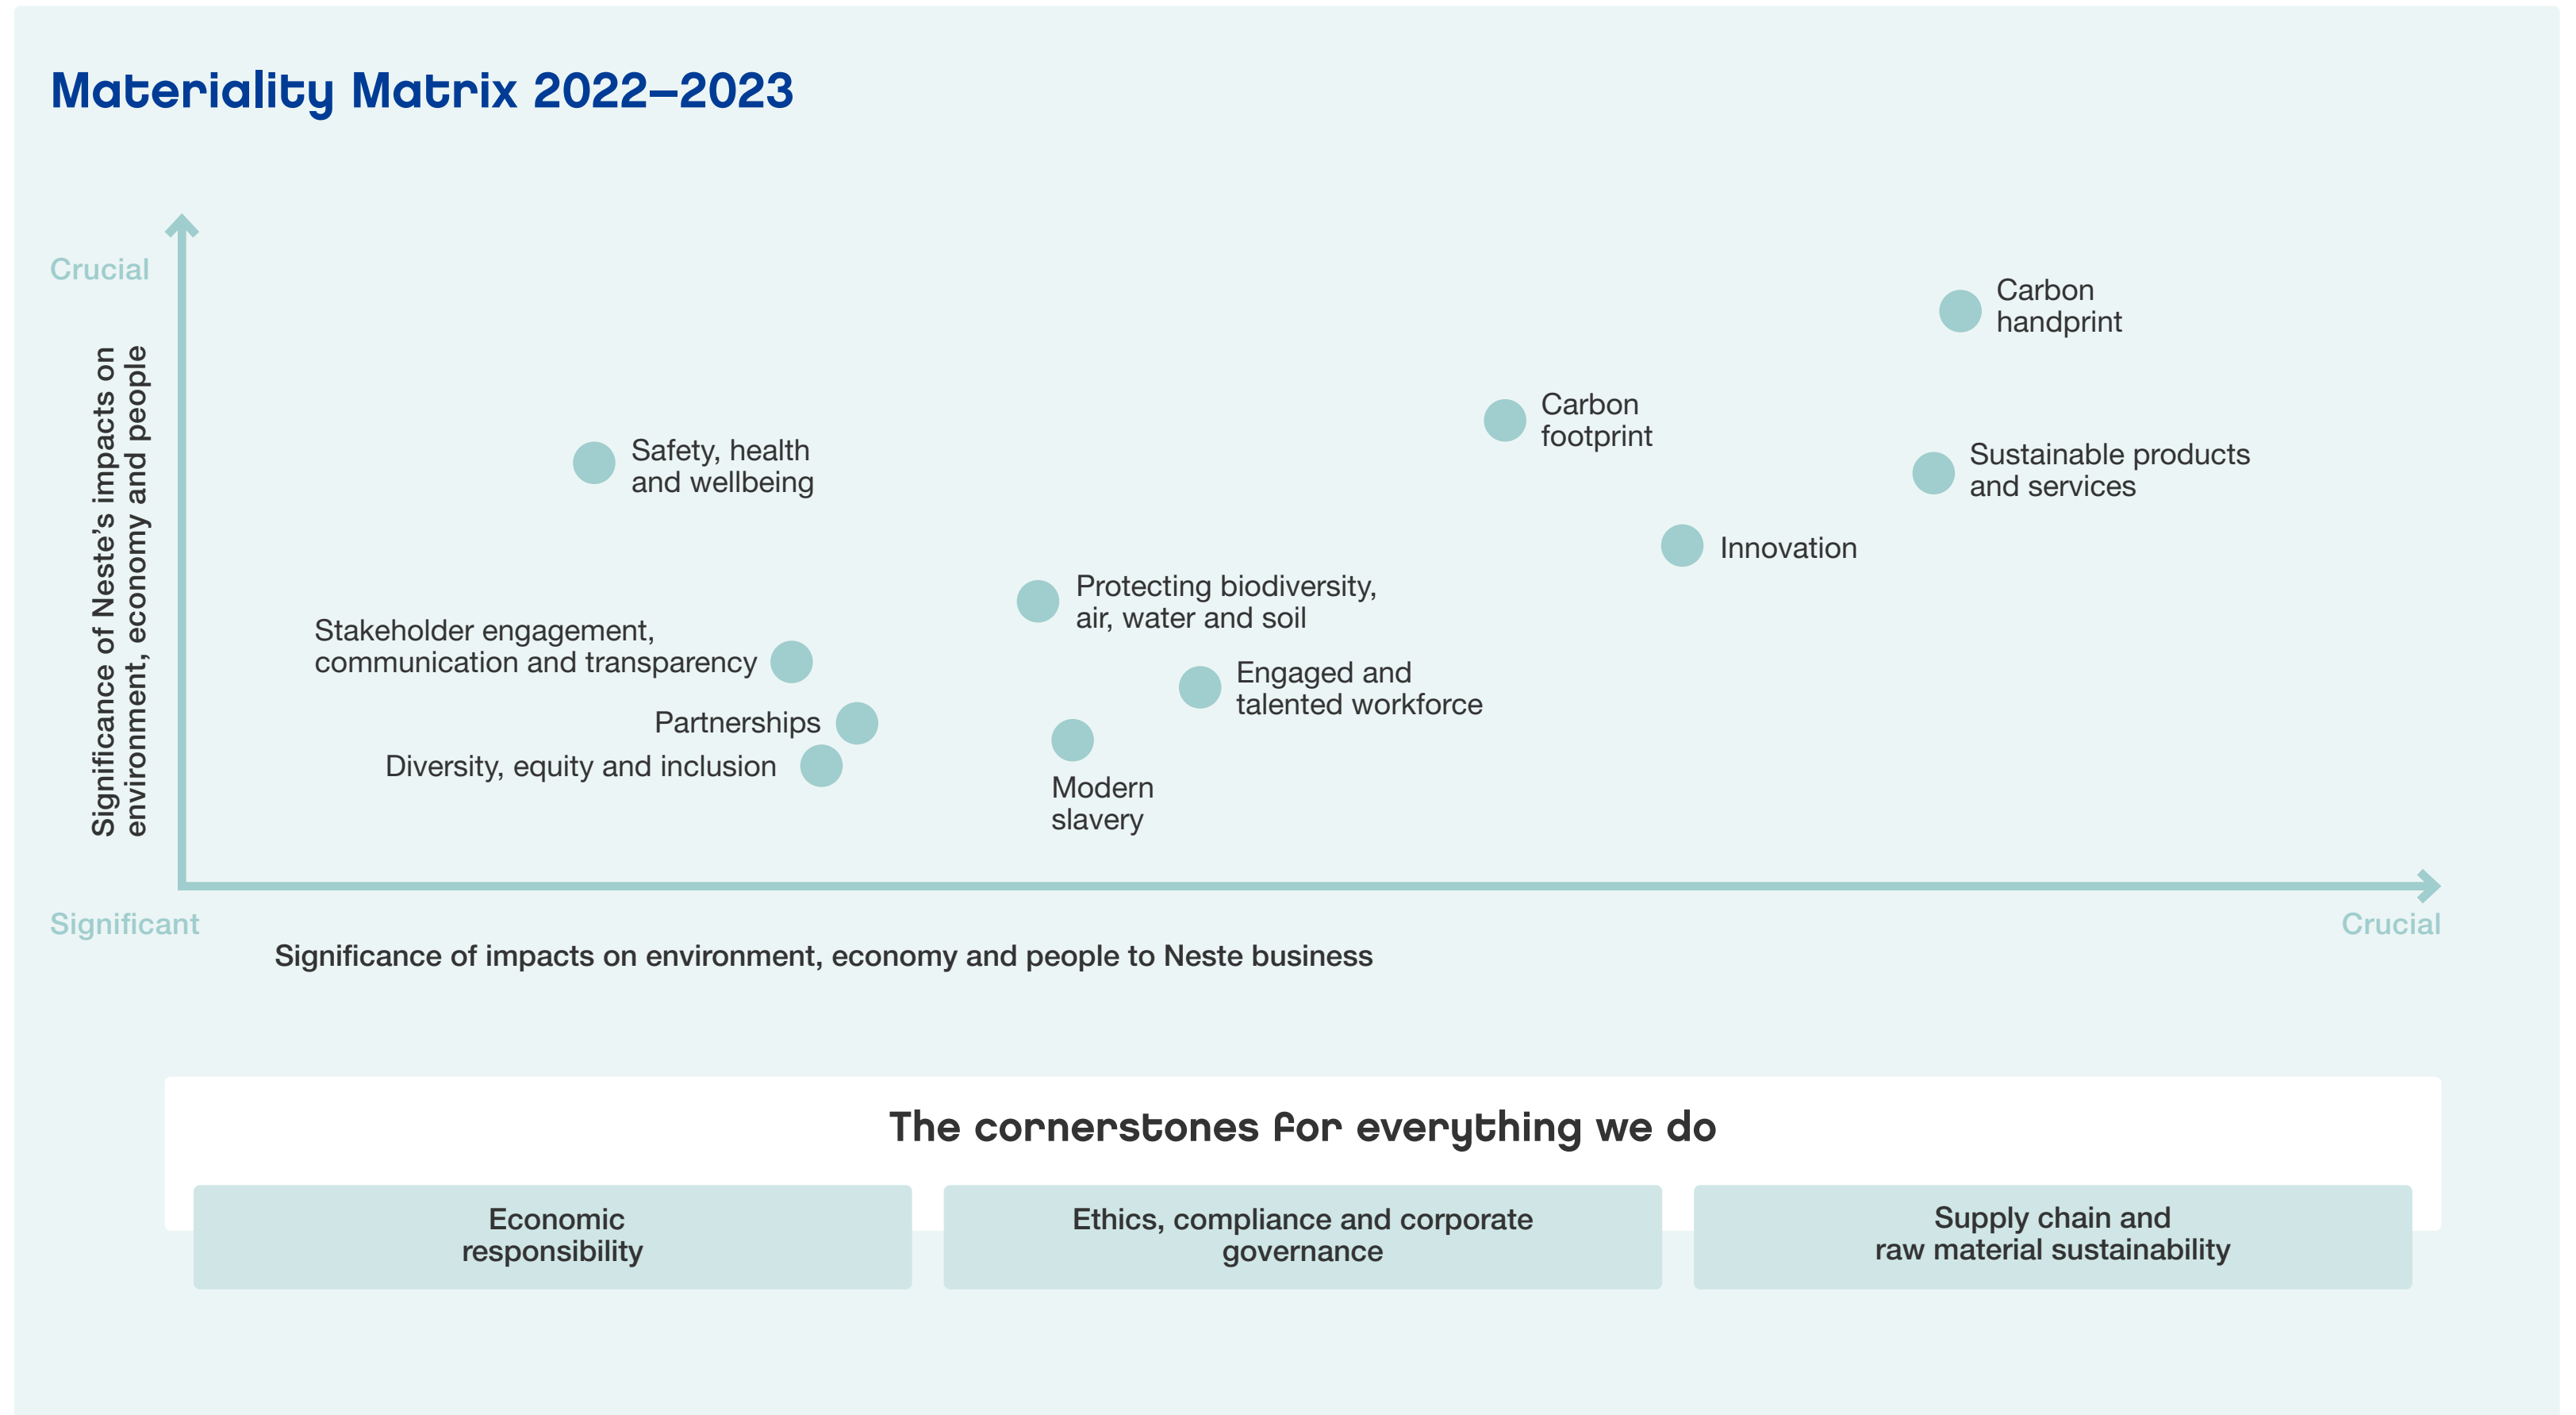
Materiality Matrix 2022–2023

Crucial

Significance of Neste's impacts on environment, economy and people

Carbon handprint

Carbon footprint

Safety, health and wellbeing

Sustainable products and services

Innovation

Protecting biodiversity, air, water and soil

Stakeholder engagement, communication and transparency

Engaged and talented workforce

Partnerships

Diversity, equity and inclusion

Modern slavery

Significant

Crucial

Significance of impacts on environment, economy and people to Neste business

The cornerstones for everything we do

Economic responsibility

Ethics, compliance and corporate governance

Supply chain and raw material sustainability